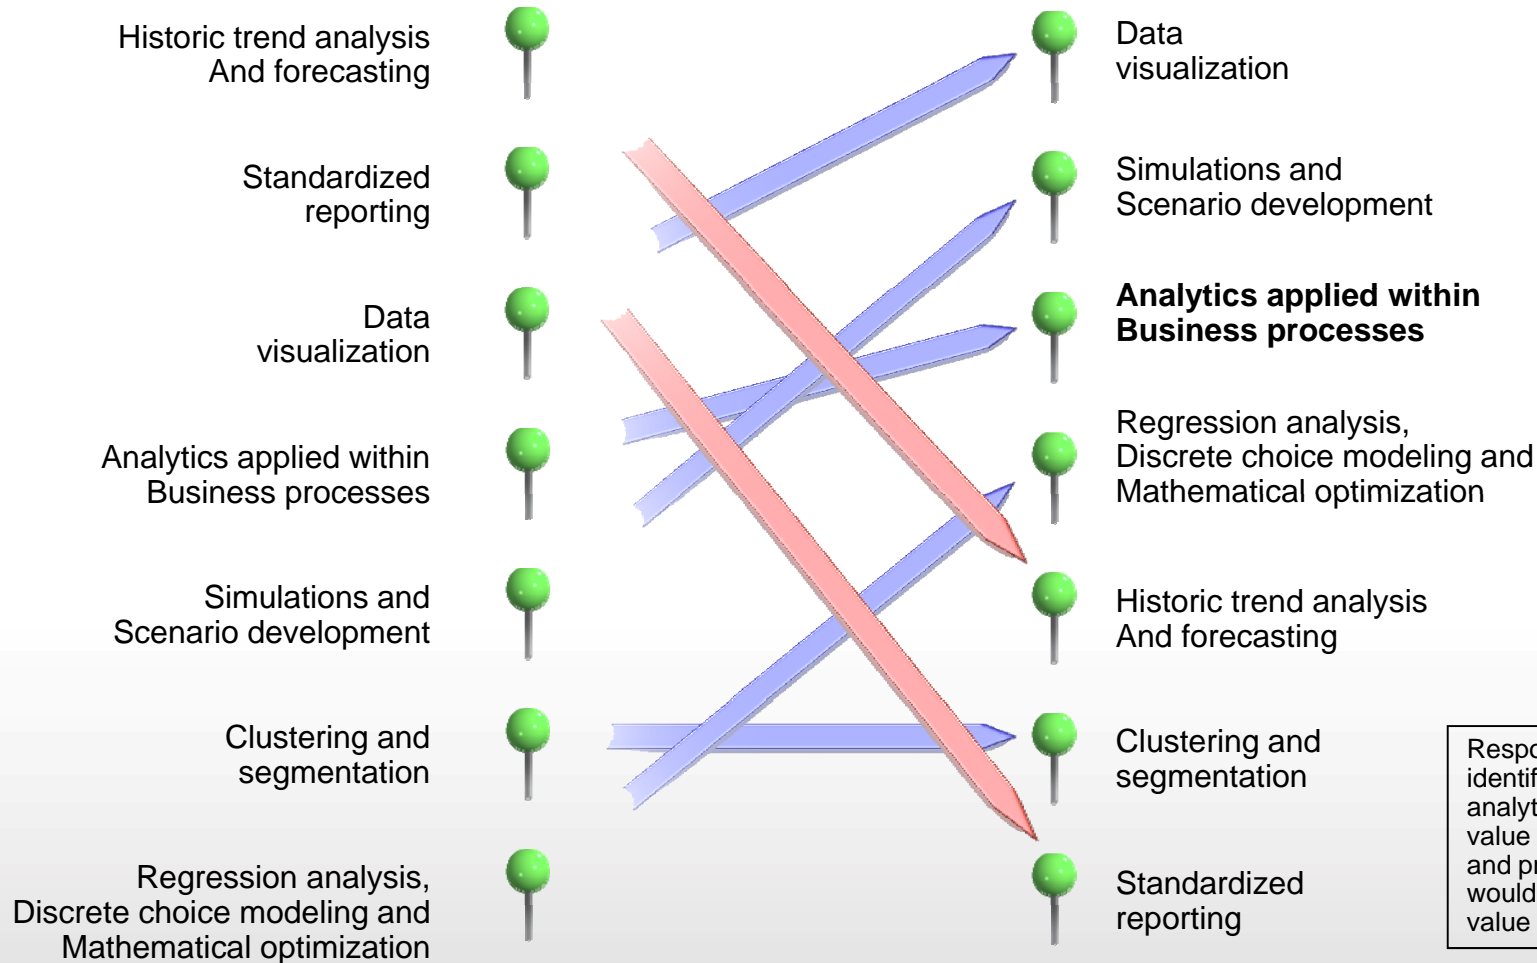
Historic trend analysis And forecasting

Standardized reporting

Data visualization

Analytics applied within Business processes

Simulations and Scenario development

Clustering and segmentation

Regression analysis, Discrete choice modeling and Mathematical optimization

Data visualization

Simulations and Scenario development

**Analytics applied within Business processes**

Regression analysis, Discrete choice modeling and Mathematical optimization

Historic trend analysis And forecasting

Clustering and segmentation

Standardized reporting

Respo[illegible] identif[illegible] analyt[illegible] value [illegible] and pr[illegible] would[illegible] value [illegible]